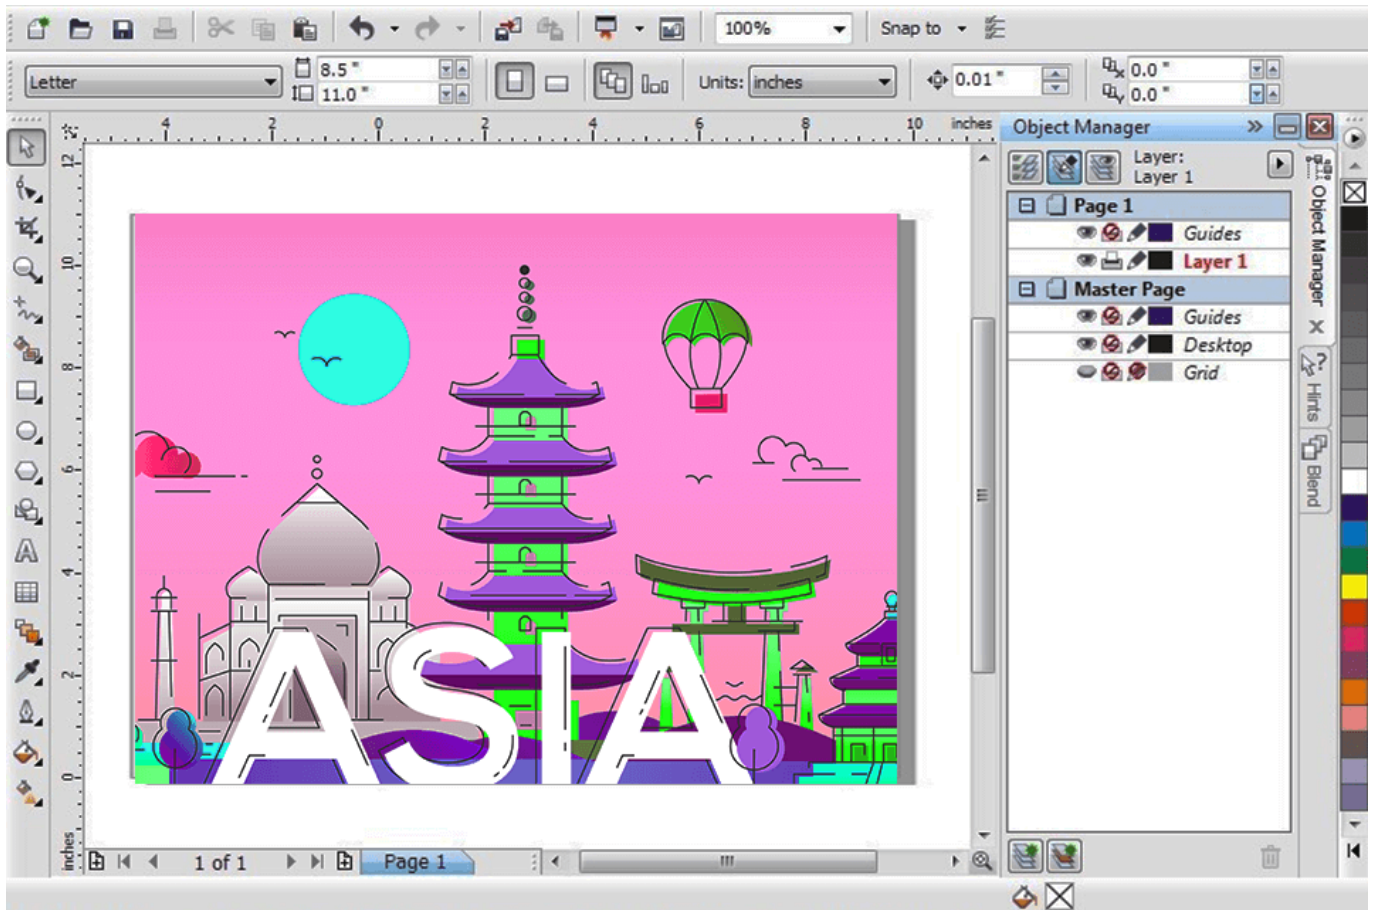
100%

Snap to

Letter

8.5 "

11.0 "

Units: inches

0.01 "

0.0 "

0.0 "

4 2 0 2 4 6 8 10 inches

12 10 8 6 4 2 0 inches

ASIA

Object Manager

Layer:
Layer 1

Page 1
Guides
Layer 1
Master Page
Guides
Desktop
Grid

Object Manager
Hints
Blend

1 of 1

Page 1